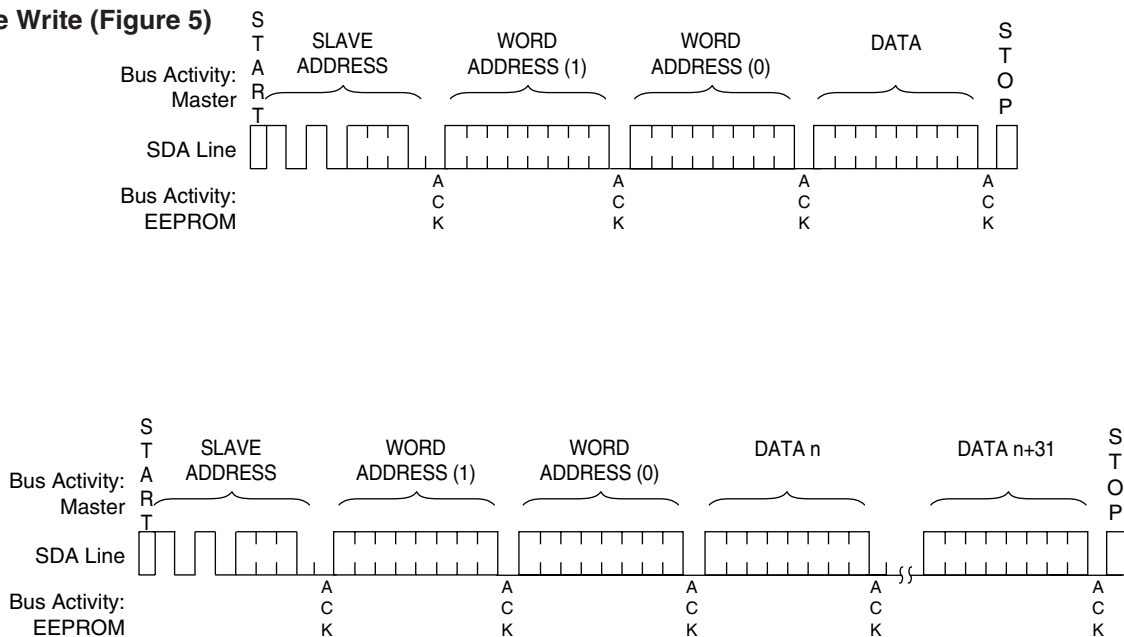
e Write (Figure 5)

Bus Activity: Master

START

SLAVE ADDRESS

WORD ADDRESS (1)

WORD ADDRESS (0)

DATA

STOP

SDA Line

Bus Activity: EEPROM

ACK

ACK

ACK

ACK

Bus Activity: Master

START

SLAVE ADDRESS

WORD ADDRESS (1)

WORD ADDRESS (0)

DATA n

DATA n+31

STOP

SDA Line

Bus Activity: EEPROM

ACK

ACK

ACK

ACK

ACK